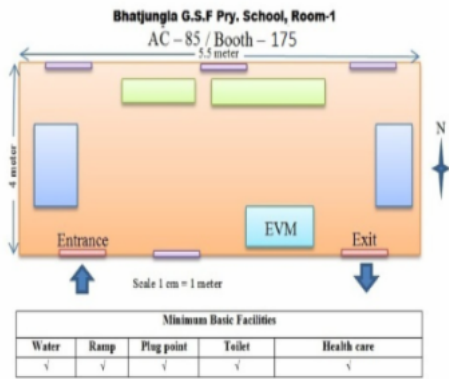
Bhatjungla G.S.F Pry. School, Room-1

AC – 85 / Booth – 175

5.5 meter

4 meter

N

EVM

Entrance

Exit

Scale 1 cm = 1 meter

| Minimum Basic Facilities | | | | |
|---|---|---|---|---|
| Water | Ramp | Plug point | Toilet | Health care |
| √ | √ | √ | √ | √ |